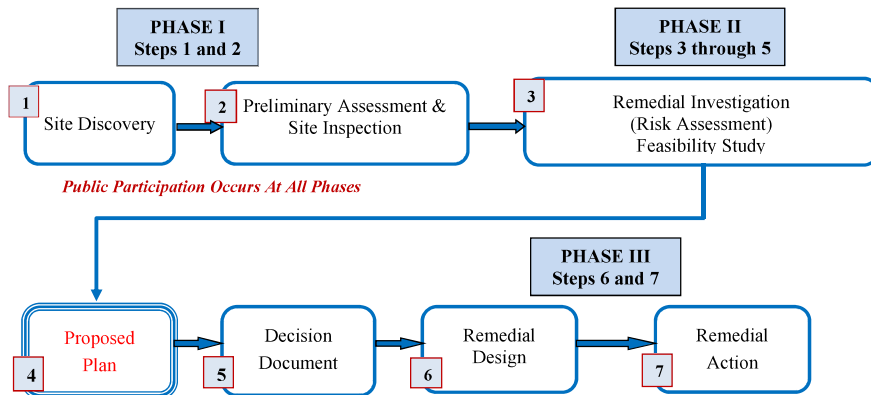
PHASE I
Steps 1 and 2

PHASE II
Steps 3 through 5

1
Site Discovery

2
Preliminary Assessment & Site Inspection

3
Remedial Investigation
(Risk Assessment)
Feasibility Study

Public Participation Occurs At All Phases

PHASE III
Steps 6 and 7

Proposed Plan
4

Decision Document
5

Remedial Design
6

Remedial Action
7